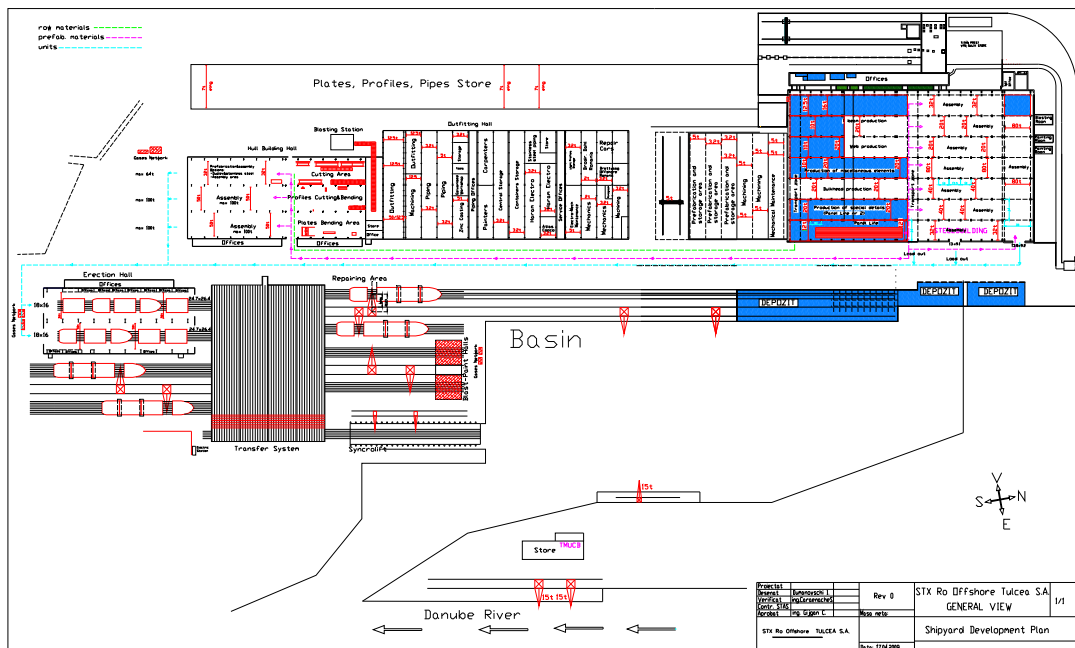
raw materials
prefab. materials
units

Plates, Profiles, Pipes Store

Blasting Station
Hull Building Hall
Outfitting Hall
Cutting Area
Profiles Cutting&Bending
Plates Bending Area
Assembly
Assembly
Offices
Offices
Outfitting
Machining
Piping
Piping
Carpenters
Painters
Zinc Coating
Repair Cars
Mechanics
Machining
Preparation and storage area
Preparation and storage area
Preparation and storage area
Machining
Machining
Mechanical Maintenance
Offices
Assembly
Assembly
Assembly
Assembly
Assembly
Assembly
Assembly
Assembly
Basin production
Web production
Production of miscellaneous elements
Bulkhead production
Panel Line
STEEL HULL BUILDING
Blasting Room
Painting Room
Load out
Load out

Erection Hall
Offices
Repairing Area
Basin
DEPOZIT
DEPOZIT
DEPOZIT
Boat-Paint-Halls
Transfer System
Syncrolift

V
S
N
E

15t
Store
Danube River
15t 15t

Proiectat
Desenat
Verificat
Contr. STAS
Aprobat
ing. Gagen C.
Rev 0
Masa
STX Ro Offshore Tulcea S.A.
GENERAL VIEW
1/1
Shipyard Development Plan
STX Ro Offshore TULCEA S.A.